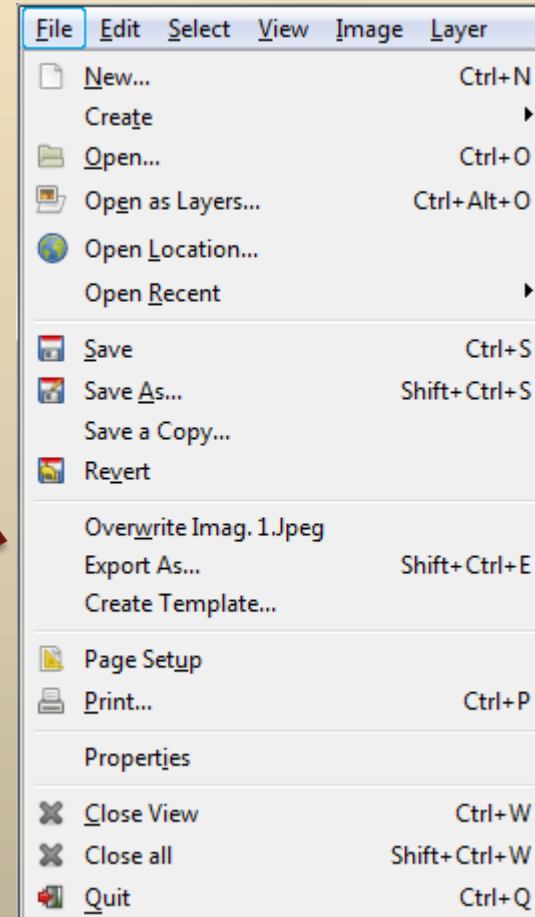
File Edit Select View Image Layer

New... Ctrl+N
Create
Open... Ctrl+O
Open as Layers... Ctrl+Alt+O
Open Location...
Open Recent

Save Ctrl+S
Save As... Shift+Ctrl+S
Save a Copy...
Revert

Overwrite Imag. 1.Jpeg
Export As... Shift+Ctrl+E
Create Template...

Page Setup
Print... Ctrl+P

Properties

Close View Ctrl+W
Close all Shift+Ctrl+W
Quit Ctrl+Q